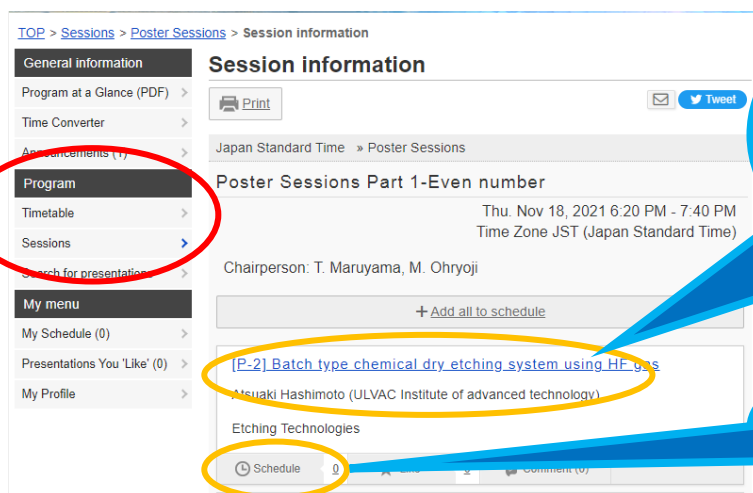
TOP > Sessions > Poster Sessions > Session information

General information

Program at a Glance (PDF)

Time Converter

Announcements (1)

Program

Timetable

Sessions

Search for presentations

My menu

My Schedule (0)

Presentations You 'Like' (0)

My Profile

Session information

Print

Tweet

Japan Standard Time » Poster Sessions

Poster Sessions Part 1-Even number

Thu. Nov 18, 2021 6:20 PM - 7:40 PM
Time Zone JST (Japan Standard Time)

Chairperson: T. Maruyama, M. Ohryoji

+ Add all to schedule

[P-2] Batch type chemical dry etching system using HF gas

Atsuaki Hashimoto (ULVAC Institute of advanced technology)

Etching Technologies

Schedule 0 Like 0 Comment (0)